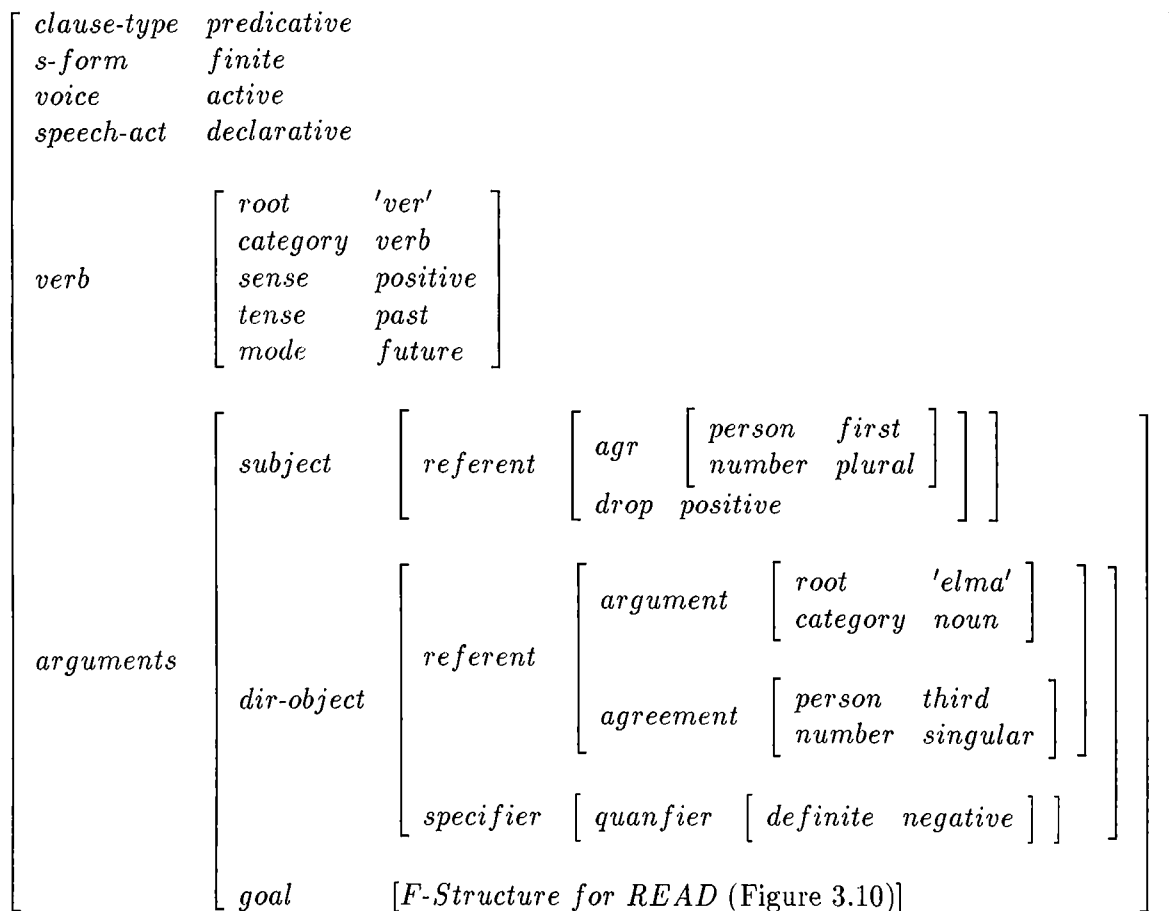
clause-type predicative
s-form finite
voice active
speech-act declarative

verb
root 'ver'
category verb
sense positive
tense past
mode future

arguments
subject
referent
agr
person first
number plural
drop positive

dir-object
referent
argument
root 'elma'
category noun
agreement
person third
number singular
specifier
quanfier
definite negative

goal [F-Structure for READ (Figure 3.10)]